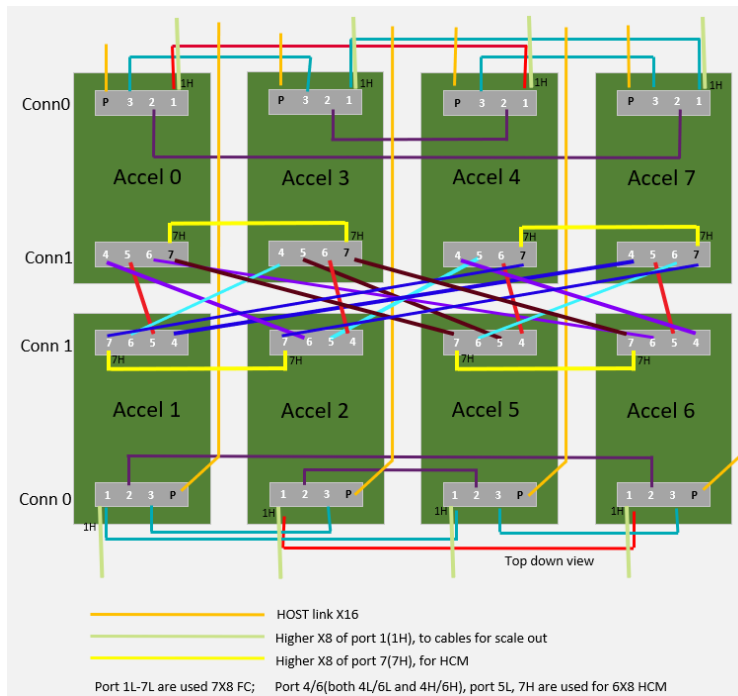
Conn0

P 3 2 1 1H

P 3 2 1 1H

P 3 2 1 1H

P 3 2 1 1H

Accel 0

Accel 3

Accel 4

Accel 7

Conn1

7H

4 5 6 7

4 5 6 7

4 5 6 7 7H

4 5 6 7 7H

Conn 1

7 6 5 4 7H

7 6 5 4 7H

7 6 5 4 7H

7 6 5 4 7H

Accel 1

Accel 2

Accel 5

Accel 6

Conn 0

1 2 3 P 1H

1 2 3 P 1H

1 2 3 P 1H

1 2 3 P 1H

Top down view

HOST link X16

Higher X8 of port 1(1H), to cables for scale out

Higher X8 of port 7(7H), for HCM

Port 1L-7L are used 7X8 FC; Port 4/6(both 4L/6L and 4H/6H), port 5L, 7H are used for 6X8 HCM